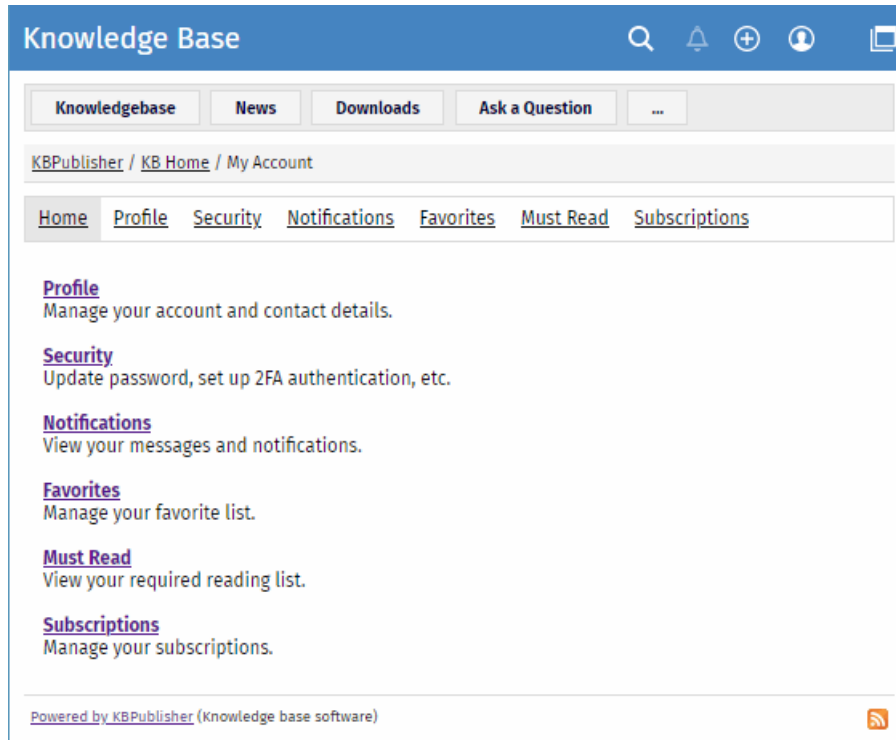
Knowledge Base

Knowledgebase | News | Downloads | Ask a Question | ...

KBPublisher / KB Home / My Account

Home Profile Security Notifications Favorites Must Read Subscriptions

Profile
Manage your account and contact details.

Security
Update password, set up 2FA authentication, etc.

Notifications
View your messages and notifications.

Favorites
Manage your favorite list.

Must Read
View your required reading list.

Subscriptions
Manage your subscriptions.

Powered by KBPublisher (Knowledge base software)